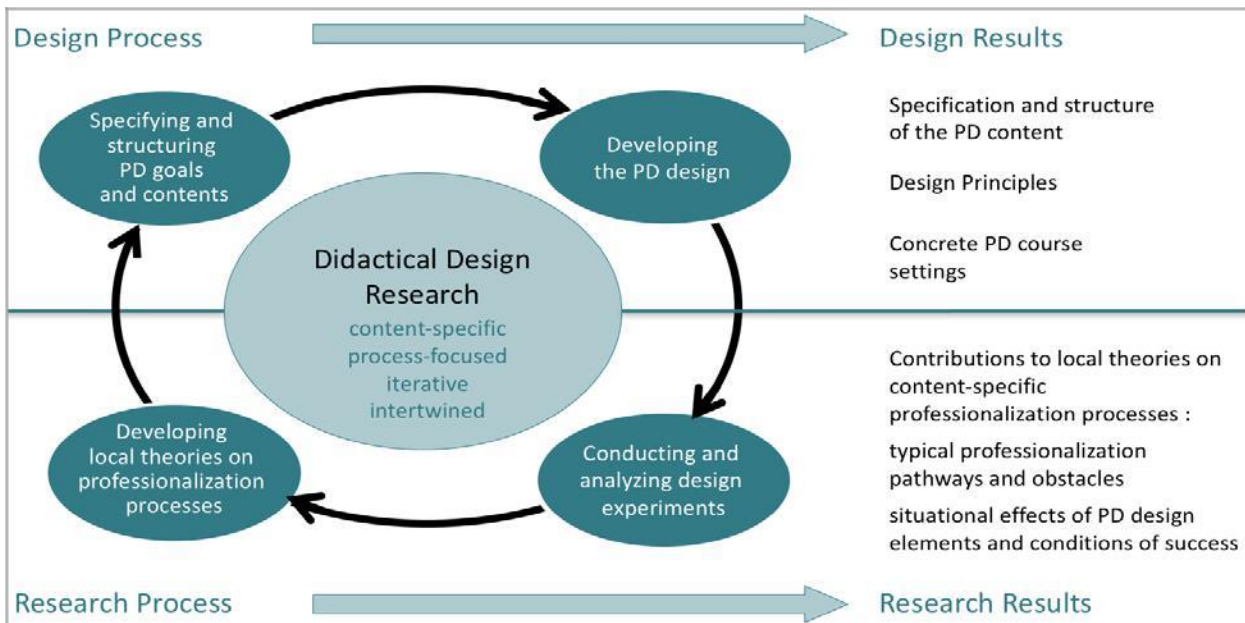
Design Process

Design Results

Specifying and structuring PD goals and contents

Developing the PD design

Didactical Design Research

content-specific
process-focused
iterative
intertwined

Developing local theories on professionalization processes

Conducting and analyzing design experiments

Specification and structure of the PD content

Design Principles

Concrete PD course settings

Contributions to local theories on content-specific professionalization processes :

typical professionalization pathways and obstacles

situational effects of PD design elements and conditions of success

Research Process

Research Results